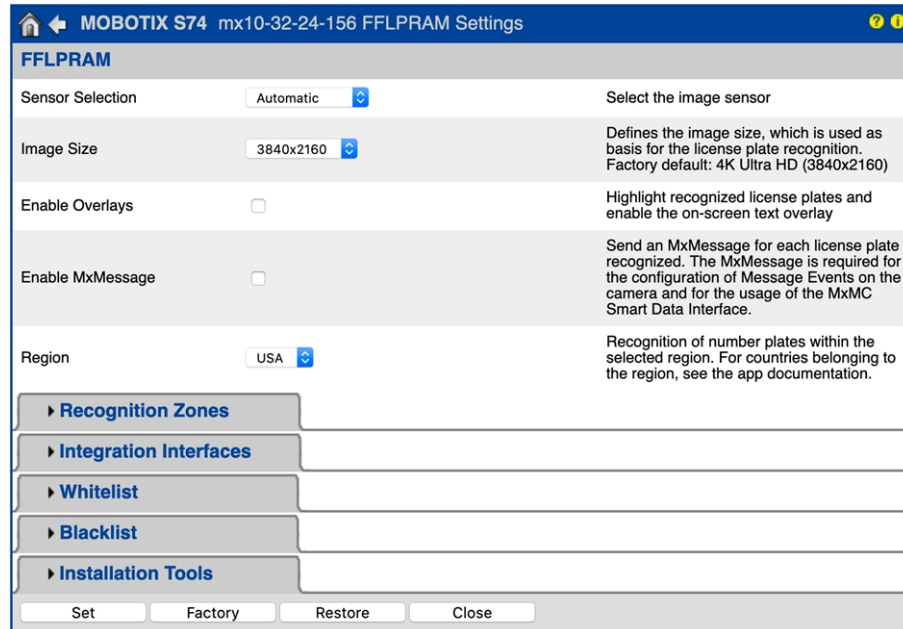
MOBOTIX S74 mx10-32-24-156 FFLPRAM Settings

FFLPRAM

| | | |
|---|---|---|
| Sensor Selection | Automatic | Select the image sensor |
| Image Size | 3840x2160 | Defines the image size, which is used as basis for the license plate recognition. Factory default: 4K Ultra HD (3840x2160) |
| Enable Overlays | | Highlight recognized license plates and enable the on-screen text overlay |
| Enable MxMessage | | Send an MxMessage for each license plate recognized. The MxMessage is required for the configuration of Message Events on the camera and for the usage of the MxMC Smart Data Interface. |
| Region | USA | Recognition of number plates within the selected region. For countries belonging to the region, see the app documentation. |

Recognition Zones

Integration Interfaces

Whitelist

Blacklist

Installation Tools

Set Factory Restore Close